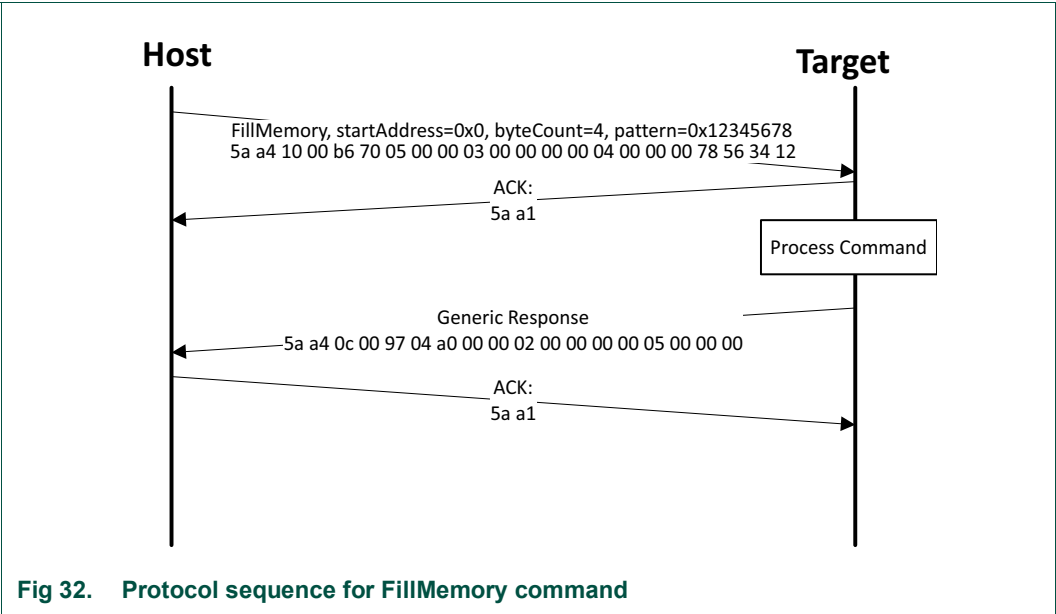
Host

Target

FillMemory, startAddress=0x0, byteCount=4, pattern=0x12345678
5a a4 10 00 b6 70 05 00 00 03 00 00 00 00 04 00 00 00 78 56 34 12

ACK:
5a a1

Process Command

Generic Response
5a a4 0c 00 97 04 a0 00 00 02 00 00 00 00 05 00 00 00

ACK:
5a a1

Fig 32. Protocol sequence for FillMemory command